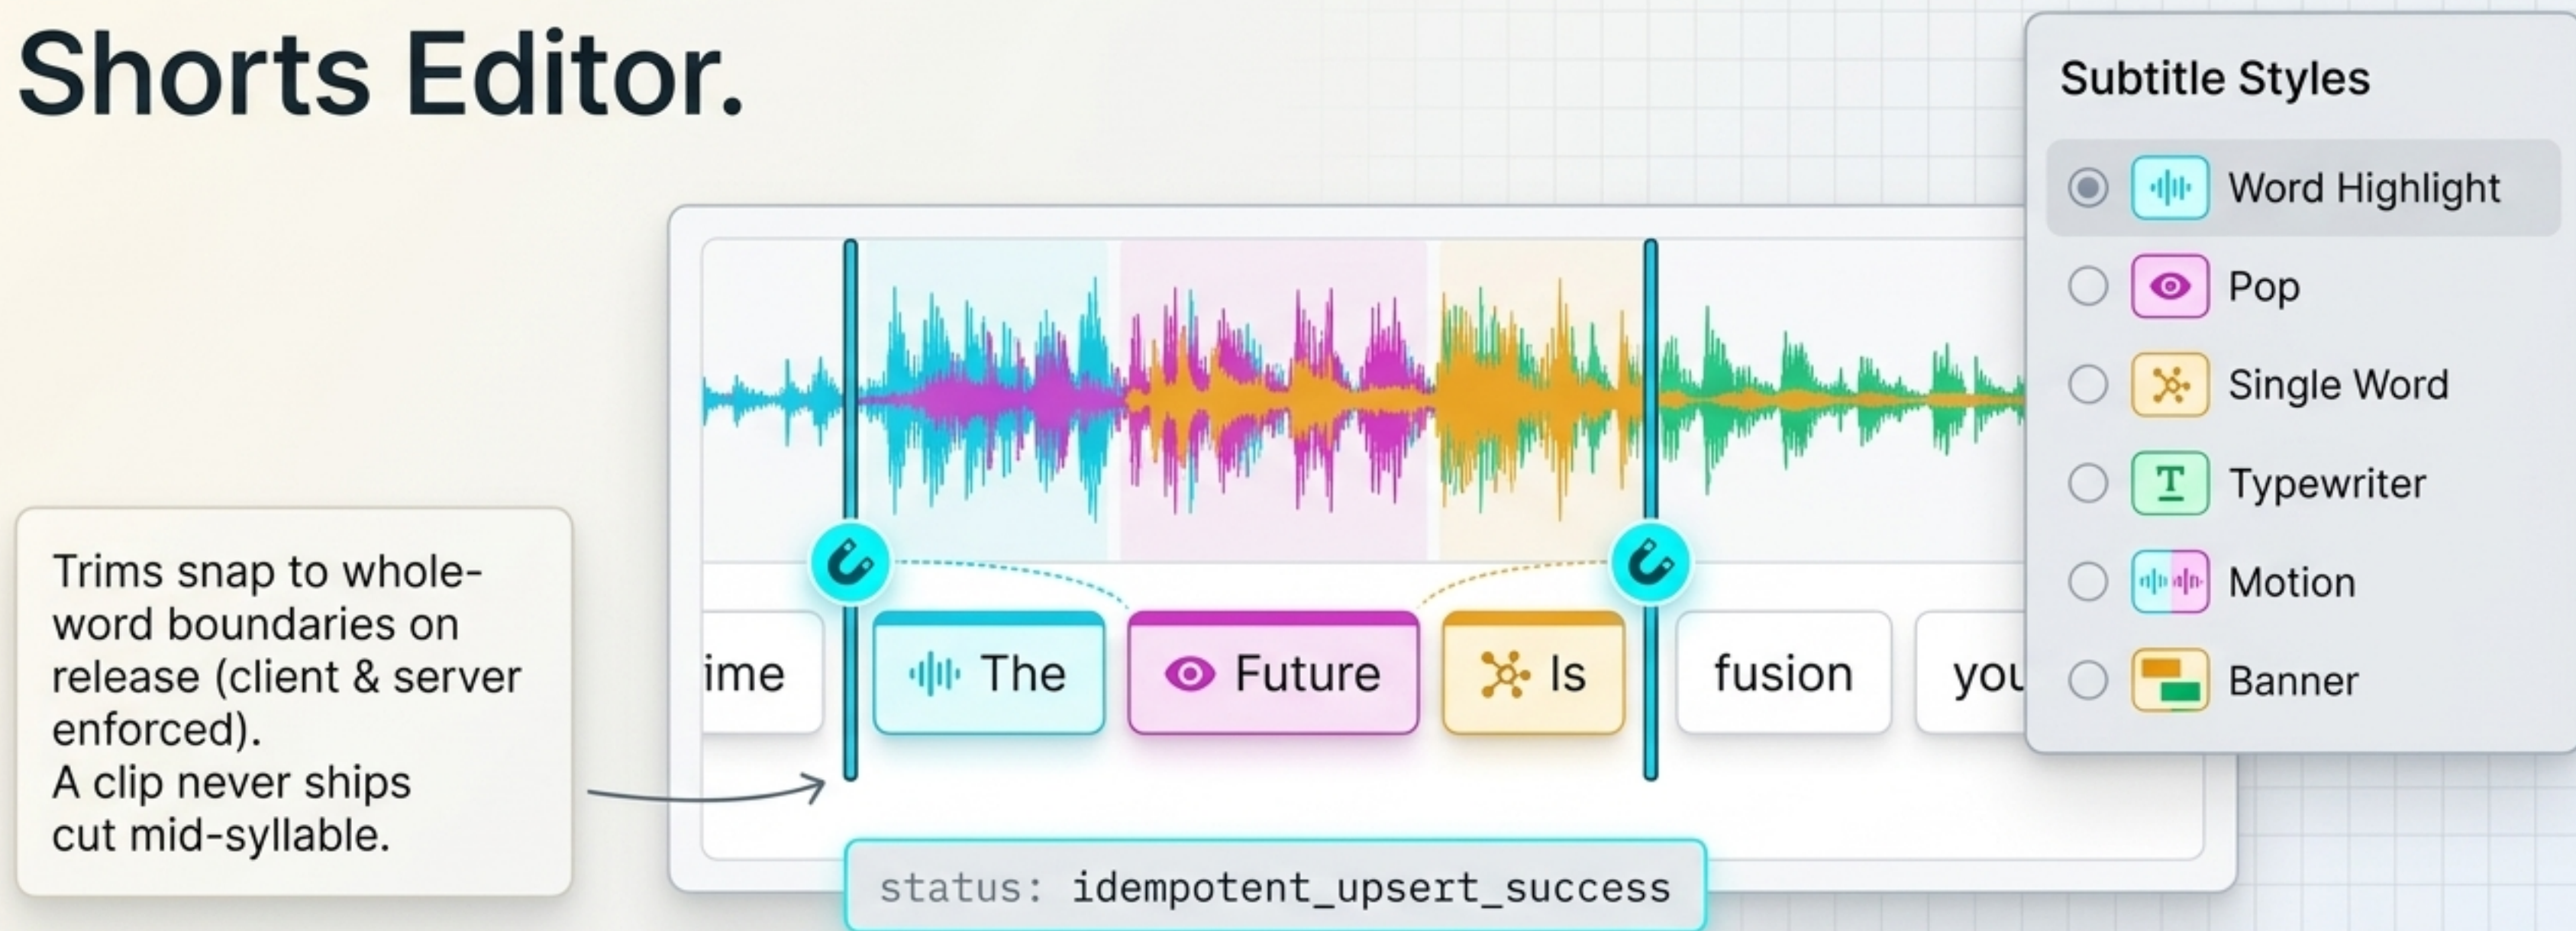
Shorts Editor.

Trims snap to whole-word boundaries on release (client & server enforced).
A clip never ships cut mid-syllable.

ime

The

Future

Is

fusion

you

status: idempotent_upsert_success

Subtitle Styles

Word Highlight

Pop

Single Word

Typewriter

Motion

Banner